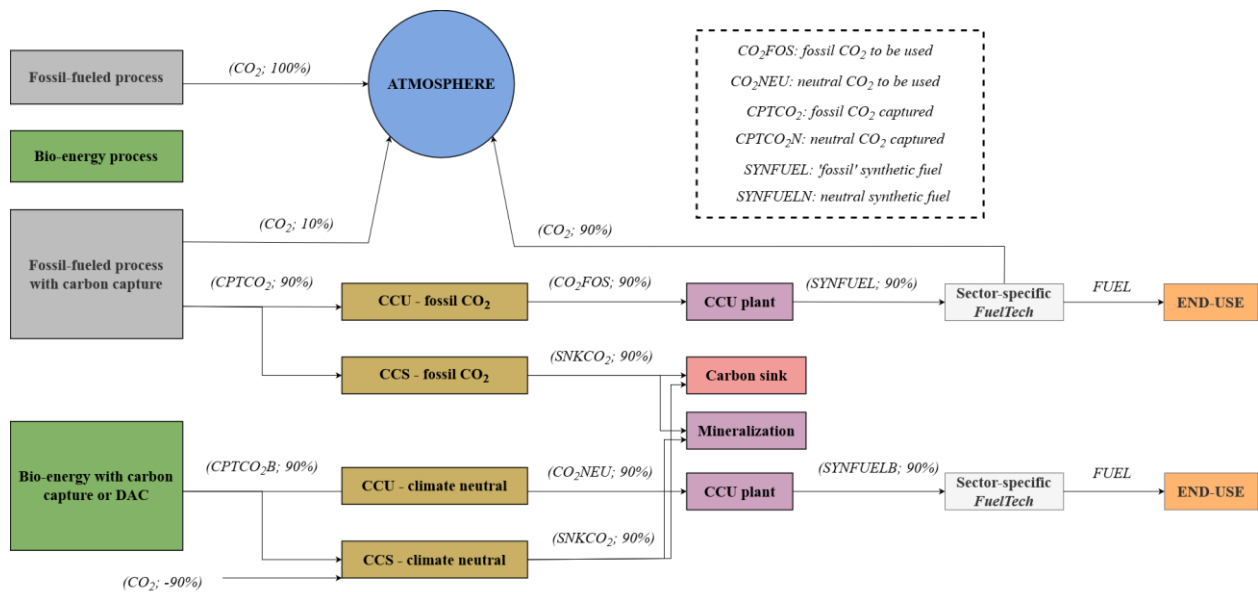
Fossil-fueled process

$(CO_2; 100\%)$

ATMOSPHERE

Bio-energy process

Fossil-fueled process with carbon capture

$(CO_2; 10\%)$

$(CO_2; 90\%)$

$CO_2FOS$: fossil $CO_2$ to be used

$CO_2NEU$: neutral $CO_2$ to be used

$CPTCO_2$: fossil $CO_2$ captured

$CPTCO_2N$: neutral $CO_2$ captured

SYNFUEL: 'fossil' synthetic fuel

SYNFUELN: neutral synthetic fuel

$(CPTCO_2; 90\%)$

CCU - fossil $CO_2$

$(CO_2FOS; 90\%)$

CCU plant

$(SYNFUEL; 90\%)$

Sector-specific FuelTech

FUEL

END-USE

CCS - fossil $CO_2$

$(SNKCO_2; 90\%)$

Carbon sink

Mineralization

Bio-energy with carbon capture or DAC

$(CPTCO_2B; 90\%)$

CCU - climate neutral

$(CO_2NEU; 90\%)$

CCU plant

$(SYNFUELB; 90\%)$

Sector-specific FuelTech

FUEL

END-USE

CCS - climate neutral

$(SNKCO_2; 90\%)$

$(CO_2; -90\%)$